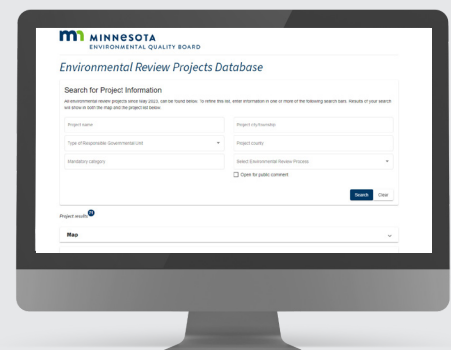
MINNESOTA
ENVIRONMENTAL QUALITY BOARD

Environmental Review Projects Database

Search for Project Information

All environmental review projects since May 2023, can be found below. To refine this list, enter information in one or more of the following search bars. Results of your search are shown in both the map and the project list below.

Project name

Project city/township

Type of Responsible Governmental Unit

Project county

Mandatory category

Select Environmental Review Process

Open for public comment

Search

Clear

Project results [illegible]

Map